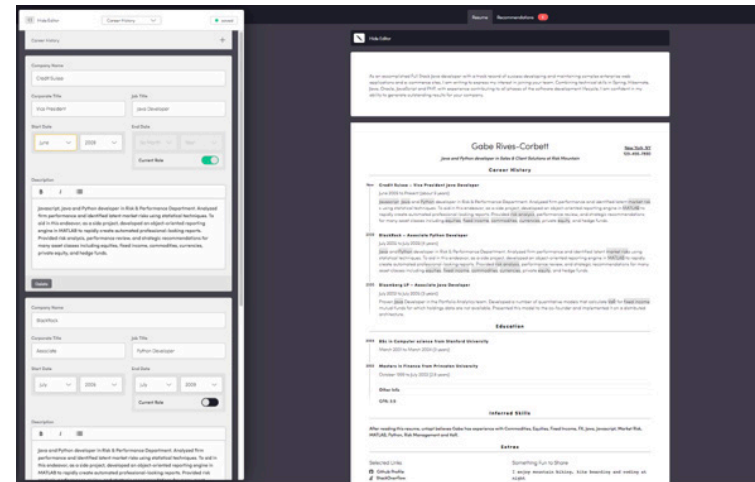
Hide Editor

Career History

saved

Career History

Company Name

Credit Suisse

Corporate Title

Vice President

Job Title

Java Developer

Start Date

June

2008

End Date

Current Role

Description

B i

Javascript, Java and Python developer in Risk & Performance Department. Analysed firm performance and identified latent market risks using statistical techniques. To aid in this endeavor, as a side project, developed an object-oriented reporting engine in MATLAB to rapidly create automated professional-looking reports. Provided risk analysis, performance review, and strategic recommendations for many asset classes including equities, fixed income, commodities, currencies, private equity, and hedge funds.

Delete

Company Name

BlackRock

Corporate Title

Associate

Job Title

Python Developer

Start Date

July

2006

End Date

July

2008

Current Role

Description

B i

Java and Python developer in Risk & Performance Department. Analysed firm performance and identified latent market risks using statistical techniques. To aid in this endeavor, as a side project, developed an object-oriented reporting engine in MATLAB to rapidly create automated professional-looking reports. Provided risk

Resume

Recommendations

Hide Editor

Gabe Rives-Corbett

Java and Python developer in Sales & Client Solutions at Risk Mountain

New York, NY

Career History

Credit Suisse – Vice President Java Developer

BlackRock – Associate Python Developer

Bloomberg LP – Associate Java Developer

Education

BSc in Computer science from Stanford University

Masters in Finance from Princeton University

Other Info

GPA: 3.8

Inferred Skills

Extras

Selected Links

Github Profile

StackOverflow

Something Fun to Share